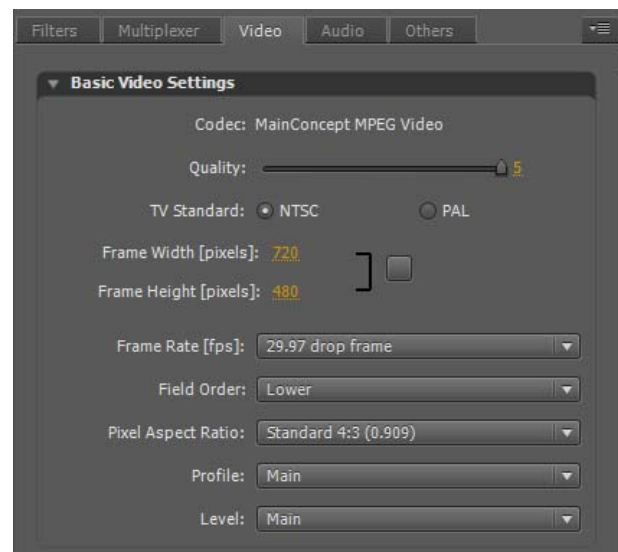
Filters Multiplexer Video Audio Others

Basic Video Settings

Codec: MainConcept MPEG Video

Quality: 5

TV Standard: NTSC PAL

Frame Width [pixels]: 720

Frame Height [pixels]: 480

Frame Rate [fps]: 29.97 drop frame

Field Order: Lower

Pixel Aspect Ratio: Standard 4:3 (0.909)

Profile: Main

Level: Main